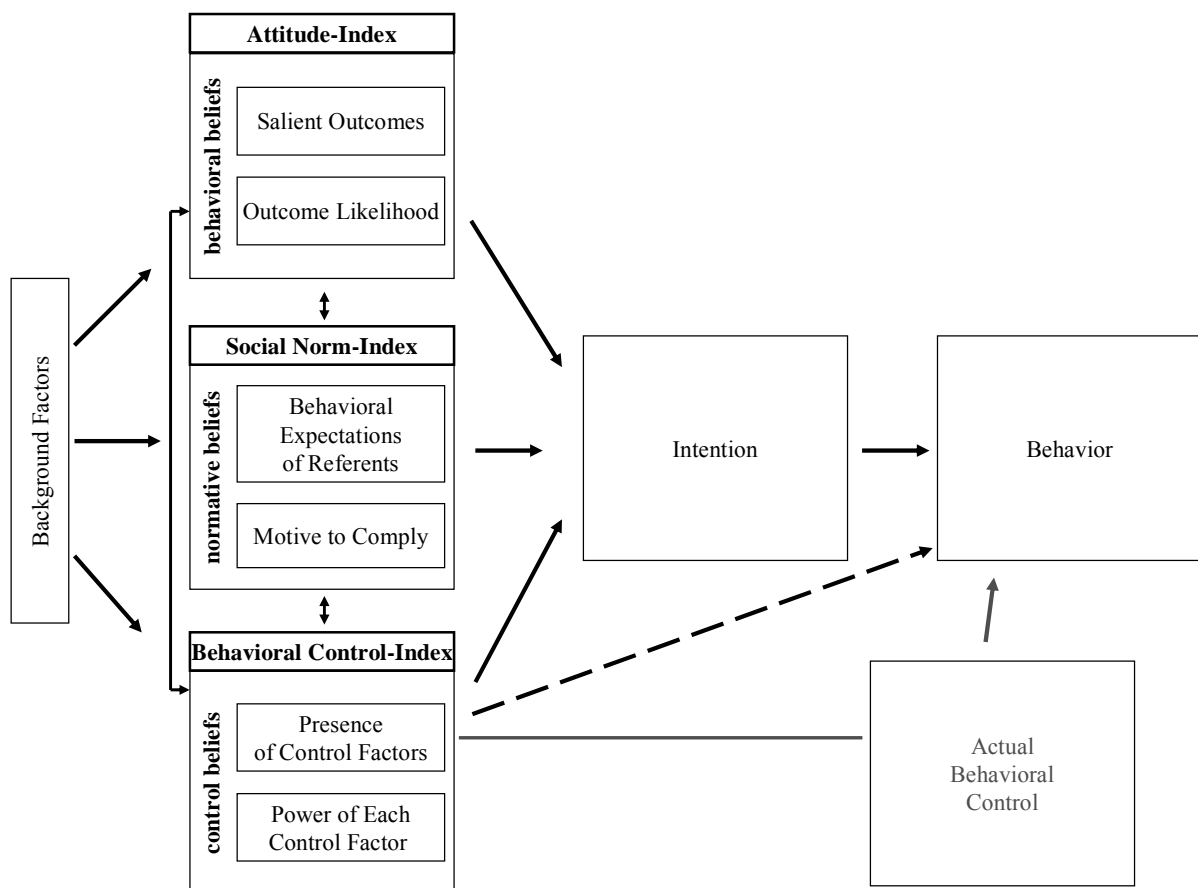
Background Factors

Attitude-Index

behavioral beliefs

Salient Outcomes

Outcome Likelihood

Social Norm-Index

normative beliefs

Behavioral Expectations of Referents

Motive to Comply

Behavioral Control-Index

control beliefs

Presence of Control Factors

Power of Each Control Factor

Intention

Behavior

Actual Behavioral Control